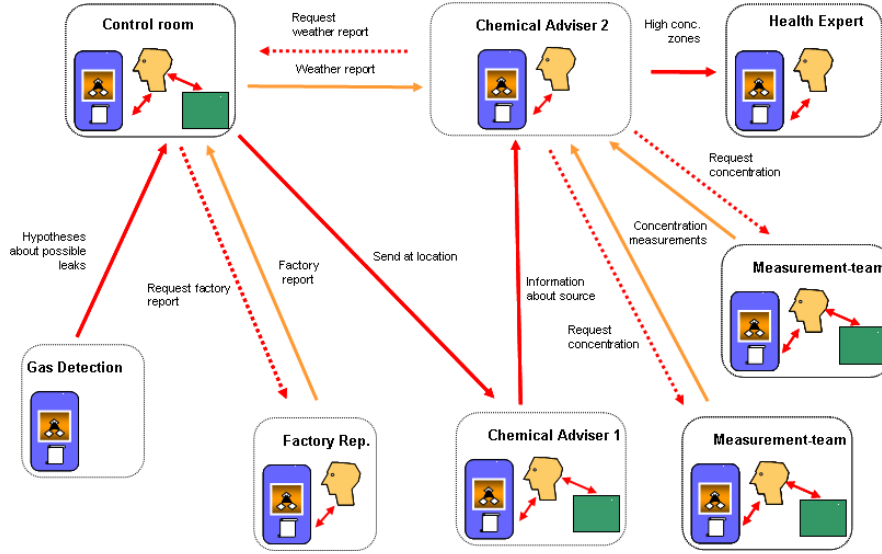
Control room

Request weather report

Weather report

Chemical Adviser 2

High conc. zones

Health Expert

Request concentration

Concentration measurements

Measurement-team

Hypotheses about possible leaks

Request factory report

Factory report

Send at location

Information about source

Request concentration

Gas Detection

Factory Rep.

Chemical Adviser 1

Measurement-team